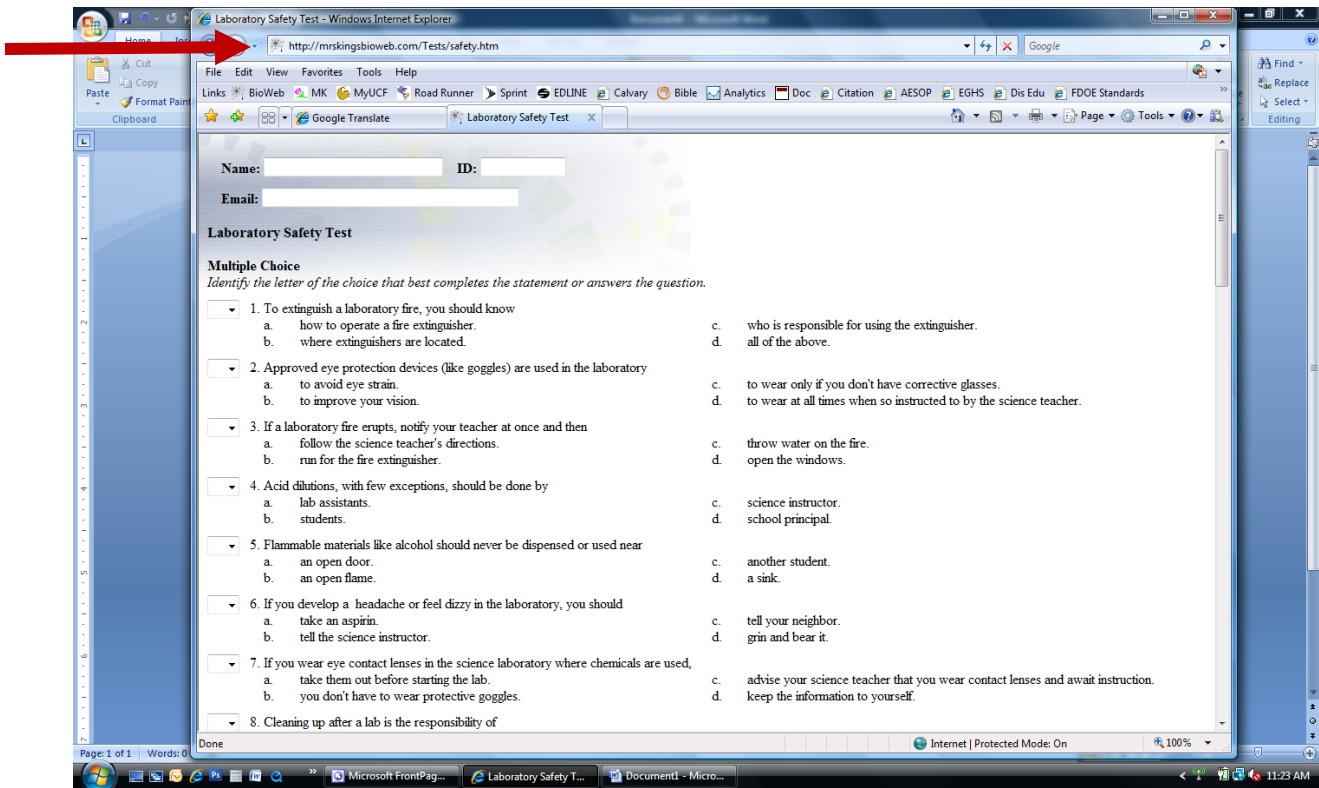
Laboratory Safety Test - Windows Internet Explorer

Document1 - Microsoft Word

Home

Cut

Copy

Paste

Format Paint

Clipboard

http://mrskingsbioweb.com/Tests/safety.htm

Google

File Edit View Favorites Tools Help

Links BioWeb MK MyUCF Road Runner Sprint EDLINE Calvary Bible Analytics Doc Citation AESOP EGHS Dis Edu FDOE Standards

Google Translate

Laboratory Safety Test

Page Tools

Find

Replace

Select

Editing

Name: ID:

Email:

Laboratory Safety Test

Multiple Choice

Identify the letter of the choice that best completes the statement or answers the question.

1. To extinguish a laboratory fire, you should know
a. how to operate a fire extinguisher.
b. where extinguishers are located.
c. who is responsible for using the extinguisher.
d. all of the above.

2. Approved eye protection devices (like goggles) are used in the laboratory
a. to avoid eye strain.
b. to improve your vision.
c. to wear only if you don't have corrective glasses.
d. to wear at all times when so instructed to by the science teacher.

3. If a laboratory fire erupts, notify your teacher at once and then
a. follow the science teacher's directions.
b. run for the fire extinguisher.
c. throw water on the fire.
d. open the windows.

4. Acid dilutions, with few exceptions, should be done by
a. lab assistants.
b. students.
c. science instructor.
d. school principal.

5. Flammable materials like alcohol should never be dispensed or used near
a. an open door.
b. an open flame.
c. another student.
d. a sink.

6. If you develop a headache or feel dizzy in the laboratory, you should
a. take an aspirin.
b. tell the science instructor.
c. tell your neighbor.
d. grin and bear it.

7. If you wear eye contact lenses in the science laboratory where chemicals are used,
a. take them out before starting the lab.
b. you don't have to wear protective goggles.
c. advise your science teacher that you wear contact lenses and await instruction.
d. keep the information to yourself.

8. Cleaning up after a lab is the responsibility of

Done

Internet | Protected Mode: On

100%

Page: 1 of 1 Words: 0

Microsoft FrontPag...

Laboratory Safety T...

Document1 - Micro...

11:23 AM